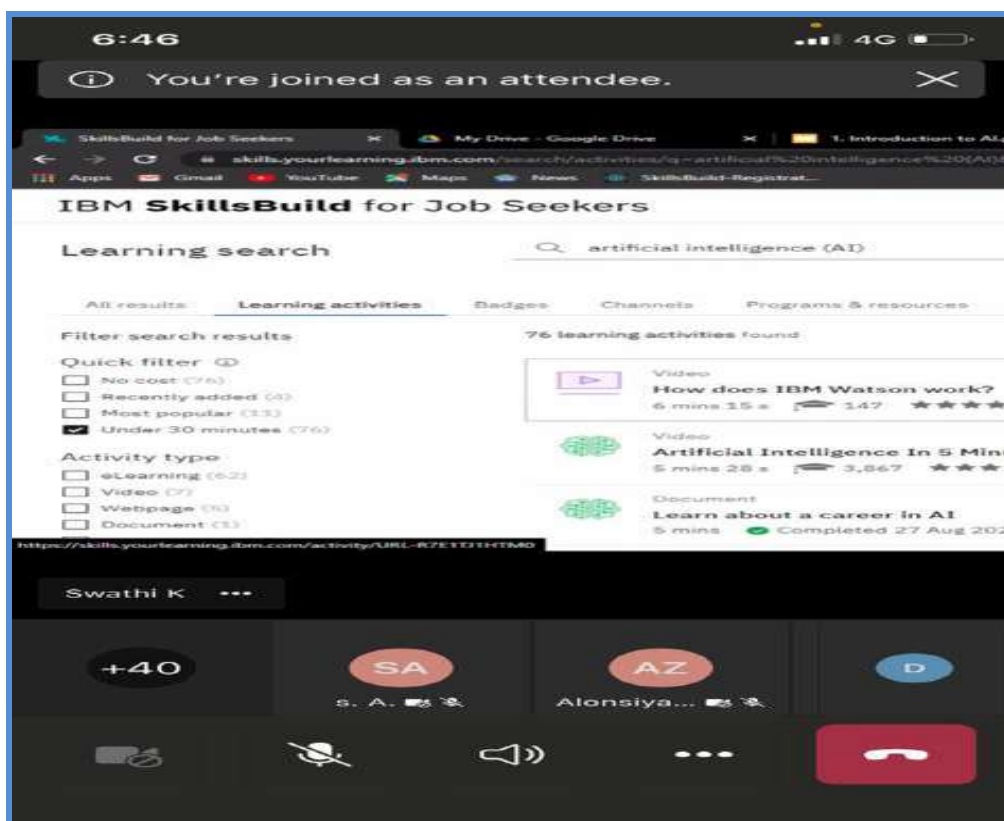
6:46

4G

ⓘ You're joined as an attendee.

SkillsBuild for Job Seekers

My Drive - Google Drive

1. Introduction to AI

skills.yourlearning.ibm.com/search/activities/q=artificial%20intelligence%20(AI)

Apps Gmail YouTube Maps News SkillsBuild-Registrat...

IBM **SkillsBuild** for Job Seekers

Learning search

artificial intelligence (AI)

All results Learning activities Badges Channels Programs & resources

Filter search results

Quick filter

No cost (76)

Recently added (4)

Most popular (11)

Under 30 minutes (76)

Activity type

eLearning (62)

Video (7)

Webpage (5)

Document (1)

76 learning activities found

Video

How does IBM Watson work?

6 mins 15 s 147

Video

Artificial Intelligence In 5 Min

5 mins 28 s 3,867

Document

Learn about a career in AI

5 mins Completed 27 Aug 202

https://skills.yourlearning.ibm.com/activity/URL-R7ETTJ1HTM0

Swathi K •••

+40

SA

s. A.

AZ

Alonsiya...

D